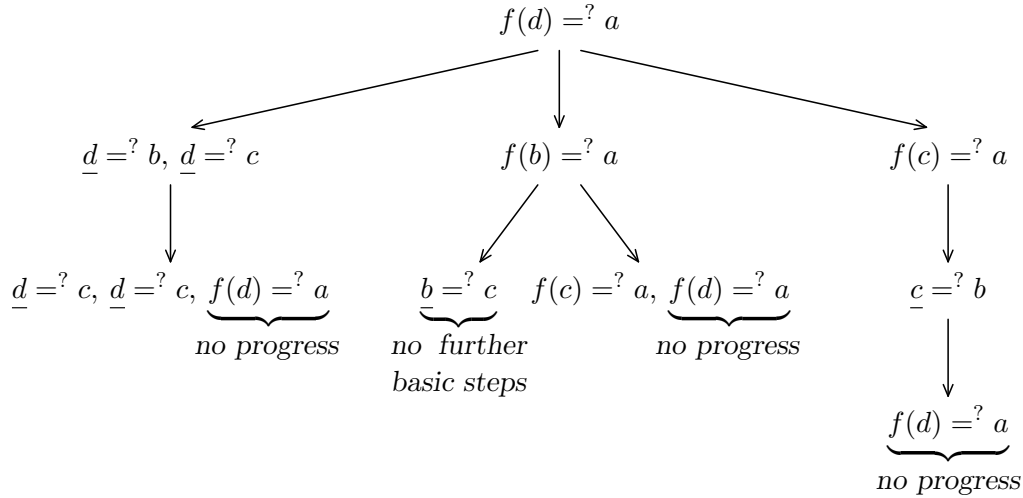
$f(d) =^? a$

$\underline{d} =^? b,\ \underline{d} =^? c$

$f(b) =^? a$

$f(c) =^? a$

$\underline{d} =^? c,\ \underline{d} =^? c,\ \underbrace{f(d) =^? a}$

no progress

$\underbrace{\underline{b} =^? c}$

no further basic steps

$f(c) =^? a,\ \underbrace{f(d) =^? a}$

no progress

$\underline{c} =^? b$

$\underbrace{f(d) =^? a}$

no progress